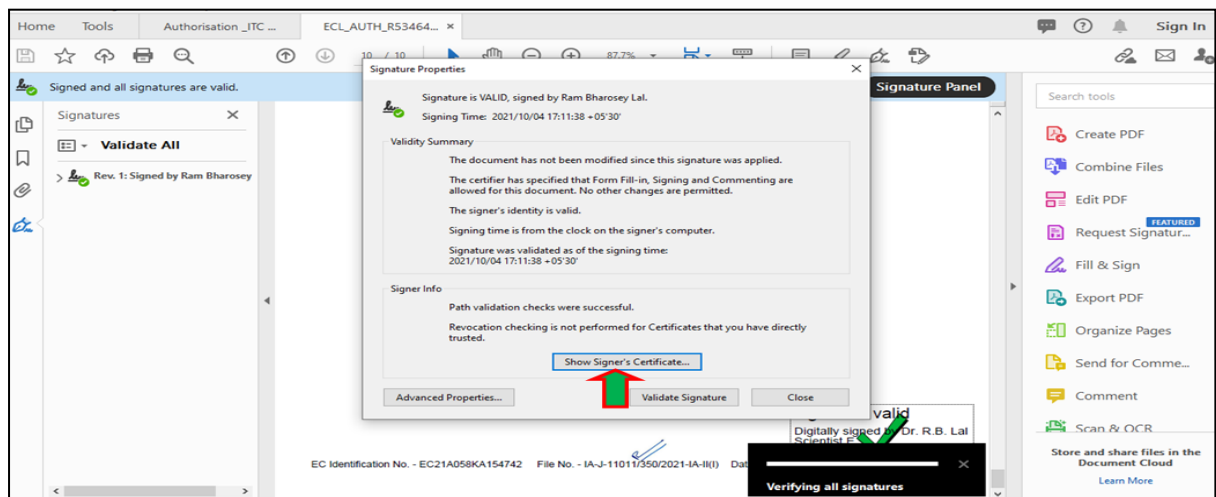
Home Tools Authorisation _ITC ... ECL_AUTH_R53464... ×

Sign In

10 / 10 87.7%

Signed and all signatures are valid.

Signature Panel

Signatures ×

Validate All

Rev. 1: Signed by Ram Bharosey

Signature Properties ×

Signature is VALID, signed by Ram Bharosey Lal.

Signing Time: 2021/10/04 17:11:38 +05'30'

Validity Summary

The document has not been modified since this signature was applied.

The certifier has specified that Form Fill-in, Signing and Commenting are allowed for this document. No other changes are permitted.

The signer's identity is valid.

Signing time is from the clock on the signer's computer.

Signature was validated as of the signing time:
2021/10/04 17:11:38 +05'30'

Signer Info

Path validation checks were successful.

Revocation checking is not performed for Certificates that you have directly trusted.

Show Signer's Certificate...

Advanced Properties... Validate Signature Close

valid

Digitally signed by Dr. R.B. Lal
Scientist E

EC Identification No. - EC21A058KA154742 File No. - IA-J-11011/350/2021-IA-II(I) Dat

Verifying all signatures

Search tools

Create PDF

Combine Files

Edit PDF

FEATURED

Request Signatur...

Fill & Sign

Export PDF

Organize Pages

Send for Comme...

Comment

Scan & OCR

Store and share files in the Document Cloud

Learn More